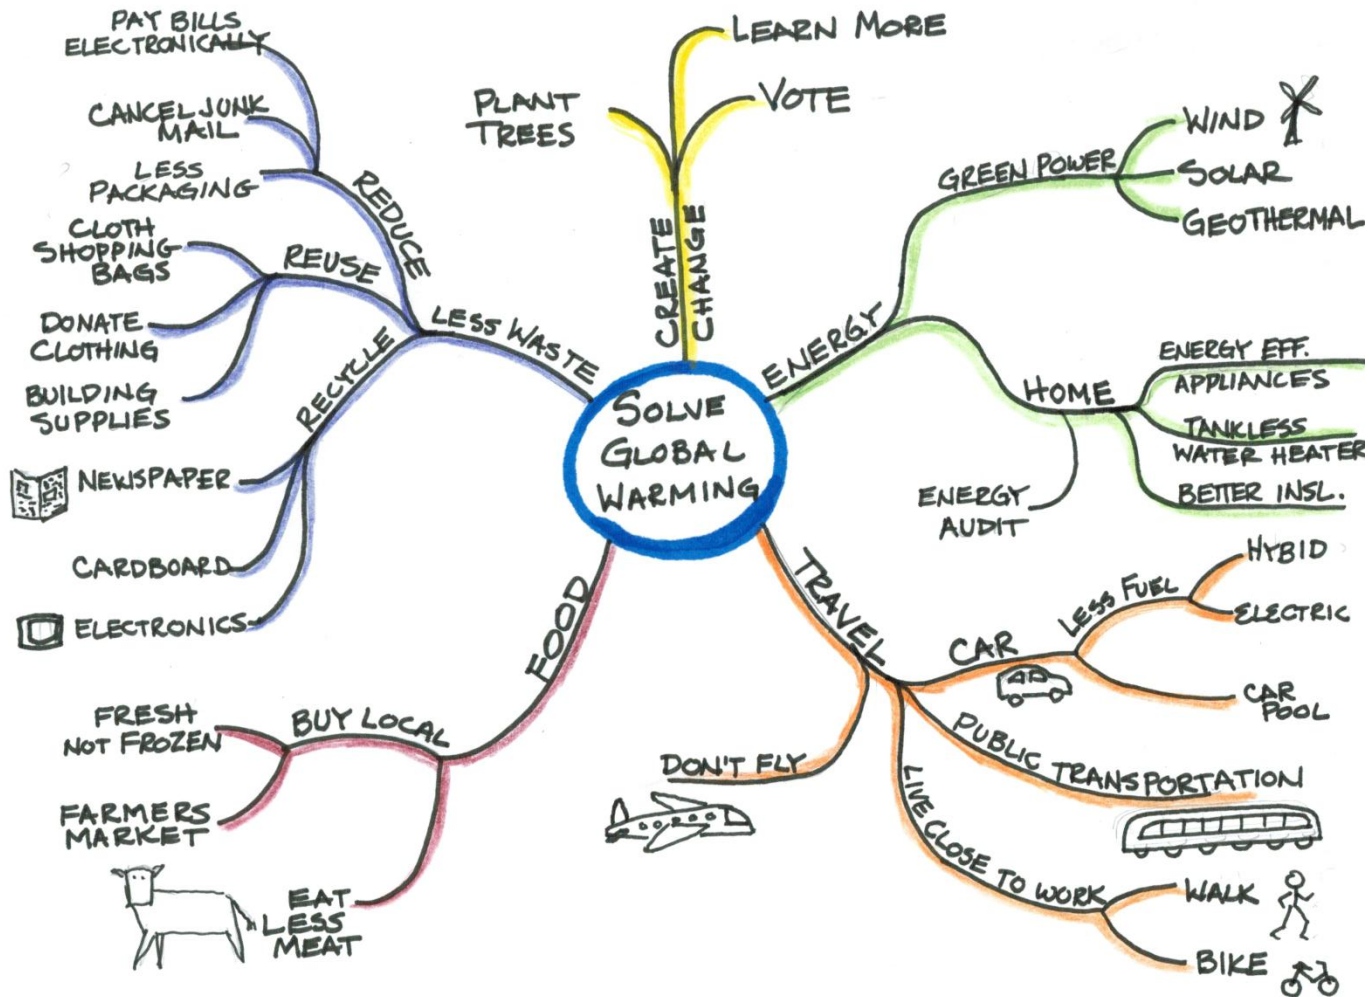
SOLVE GLOBAL WARMING

CREATE CHANGE
LEARN MORE
VOTE
PLANT TREES

LESS WASTE
REDUCE
PAY BILLS ELECTRONICALLY
CANCEL JUNK MAIL
LESS PACKAGING
REUSE
CLOTH SHOPPING BAGS
DONATE CLOTHING
BUILDING SUPPLIES
RECYCLE
NEWSPAPER
CARDBOARD
ELECTRONICS

ENERGY
GREEN POWER
WIND
SOLAR
GEOTHERMAL
HOME
ENERGY EFF. APPLIANCES
TANKLESS WATER HEATER
BETTER INSL.
ENERGY AUDIT

TRAVEL
CAR
LESS FUEL
HYBID
ELECTRIC
CAR POOL
PUBLIC TRANSPORTATION
LIVE CLOSE TO WORK
WALK
BIKE
DON'T FLY

FOOD
BUY LOCAL
FRESH NOT FROZEN
FARMERS MARKET
EAT LESS MEAT